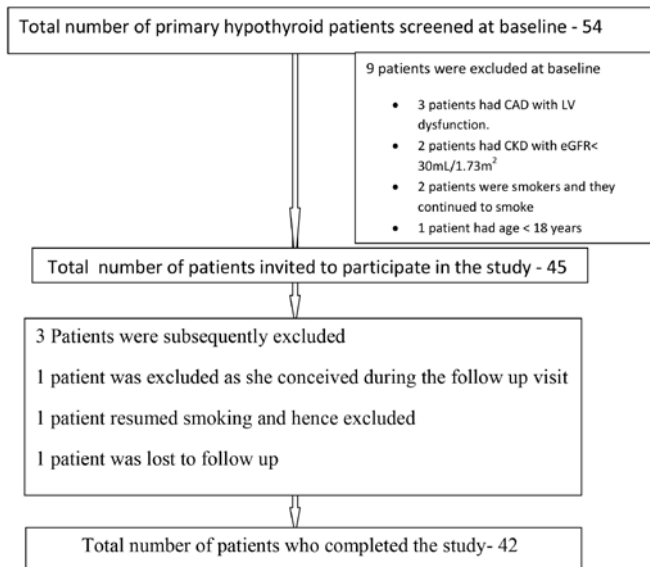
Total number of primary hypothyroid patients screened at baseline - 54

9 patients were excluded at baseline

- 3 patients had CAD with LV dysfunction.
- 2 patients had CKD with eGFR< 30mL/1.73m$^2$
- 2 patients were smokers and they continued to smoke
- 1 patient had age < 18 years

Total number of patients invited to participate in the study - 45

3 Patients were subsequently excluded

1 patient was excluded as she conceived during the follow up visit

1 patient resumed smoking and hence excluded

1 patient was lost to follow up

Total number of patients who completed the study- 42